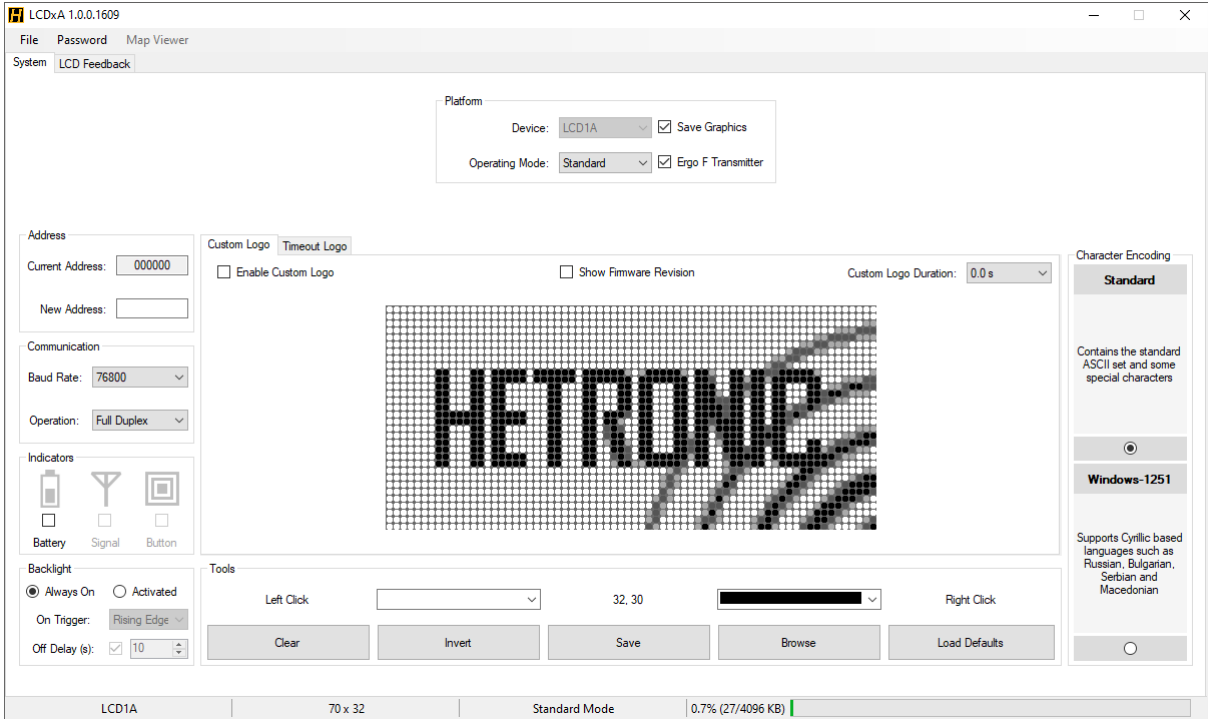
LCDxA 1.0.0.1609

File Password Map Viewer

System LCD Feedback

Platform
Device: LCD1A
Save Graphics
Operating Mode: Standard
Ergo F Transmitter

Address
Current Address: 000000
New Address:

Communication
Baud Rate: 76800
Operation: Full Duplex

Indicators
Battery Signal Button

Backlight
Always On Activated
On Trigger: Rising Edge
Off Delay (s): 10

Custom Logo Timeout Logo
Enable Custom Logo
Show Firmware Revision
Custom Logo Duration: 0.0 s

HETRONIC

Tools
Left Click
32, 30
Right Click
Clear Invert Save Browse Load Defaults

Character Encoding
Standard
Contains the standard ASCII set and some special characters
Windows-1251
Supports Cyrillic based languages such as Russian, Bulgarian, Serbian and Macedonian

LCD1A 70 x 32 Standard Mode 0.7% (27/4096 KB)